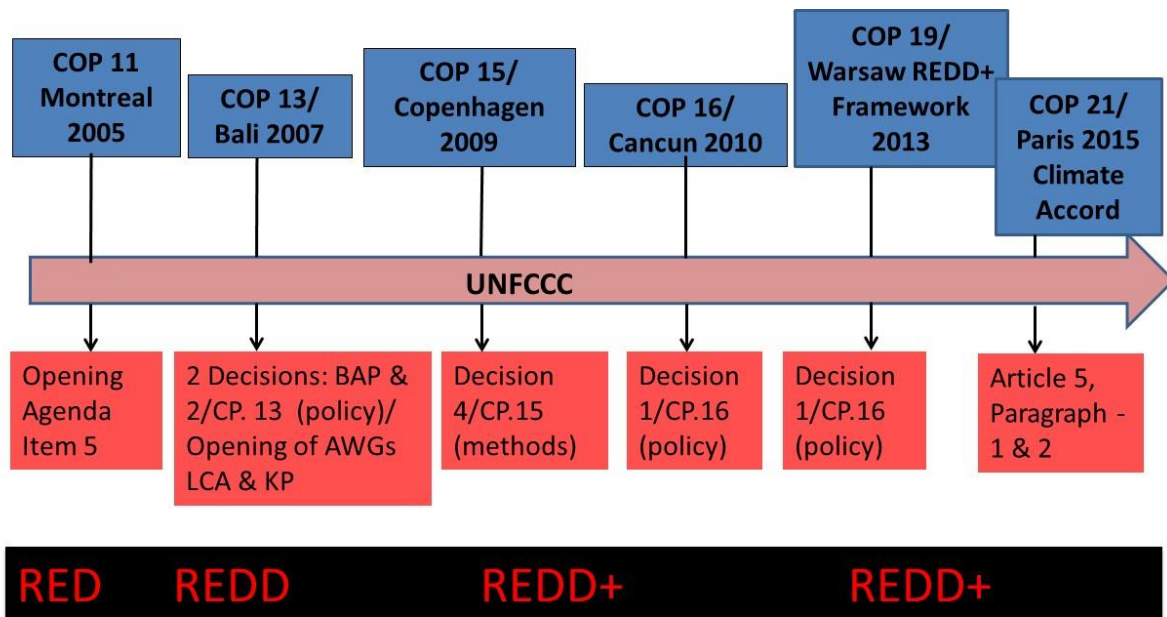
COP 11 Montreal 2005

COP 13/ Bali 2007

COP 15/ Copenhagen 2009

COP 16/ Cancun 2010

COP 19/ Warsaw REDD+ Framework 2013

COP 21/ Paris 2015 Climate Accord

UNFCCC

Opening Agenda Item 5

2 Decisions: BAP & 2/CP. 13 (policy)/ Opening of AWGs LCA & KP

Decision 4/CP.15 (methods)

Decision 1/CP.16 (policy)

Decision 1/CP.16 (policy)

Article 5, Paragraph - 1 & 2

RED REDD REDD+ REDD+